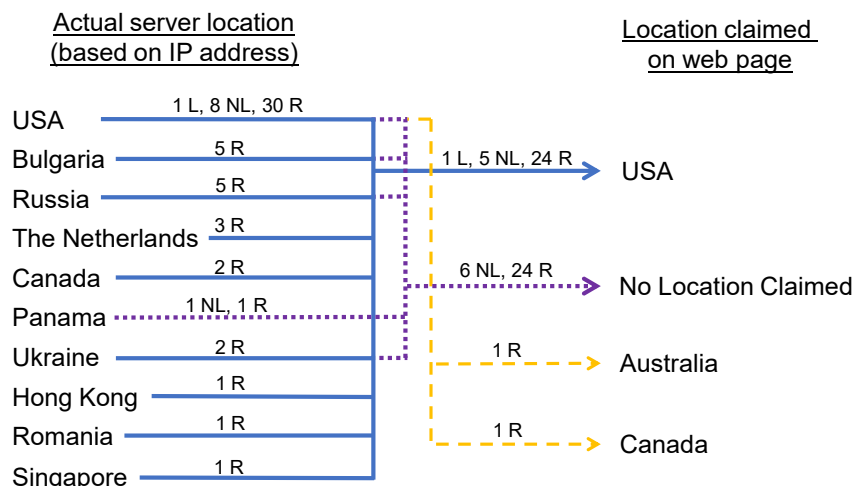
Actual server location (based on IP address)

Location claimed on web page

USA
1 L, 8 NL, 30 R
Bulgaria
5 R
Russia
5 R
The Netherlands
3 R
Canada
2 R
Panama
1 NL, 1 R
Ukraine
2 R
Hong Kong
1 R
Romania
1 R
Singapore
1 R

1 L, 5 NL, 24 R
USA
6 NL, 24 R
No Location Claimed
1 R
Australia
1 R
Canada